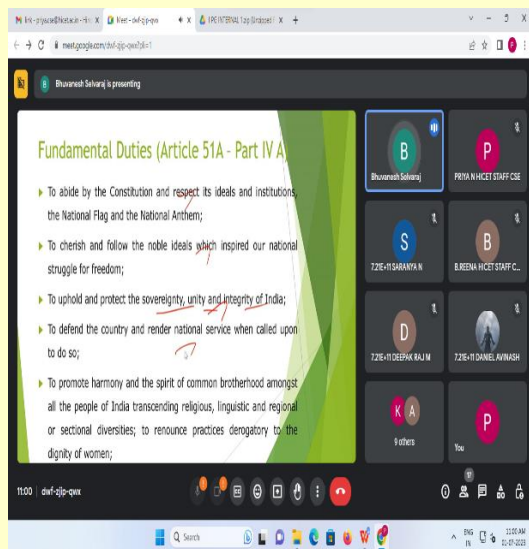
Inbox - priyacse@hicet.ac.in - Hi... | Meet - dwf-zjjp-qwx | KPE INTERNAL 1.zip (Unzipped files)

meet.google.com/dwf-zjjp-qwx?pli=1

B Bhuvanesh Selvaraj is presenting

Fundamental Duties (Article 51A - Part IV A)

▸ To abide by the Constitution and respect its ideals and institutions, the National Flag and the National Anthem;

▸ To cherish and follow the noble ideals which inspired our national struggle for freedom;

▸ To uphold and protect the sovereignty, unity and integrity of India;

▸ To defend the country and render national service when called upon to do so;

▸ To promote harmony and the spirit of common brotherhood amongst all the people of India transcending religious, linguistic and regional or sectional diversities; to renounce practices derogatory to the dignity of women;

B
Bhuvanesh Selvaraj

P
PRIYA N HICET STAFF CSE

S
7.21E+11 SARANYA N

B
B.REENA HICET STAFF C...

D
7.21E+11 DEEPAK RAJ M

7.21E+11 DANIEL AVINASH

K A
9 others

P
You

11:00 | dwf-zjjp-qwx

17

Search

ENG IN

11:00 AM
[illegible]